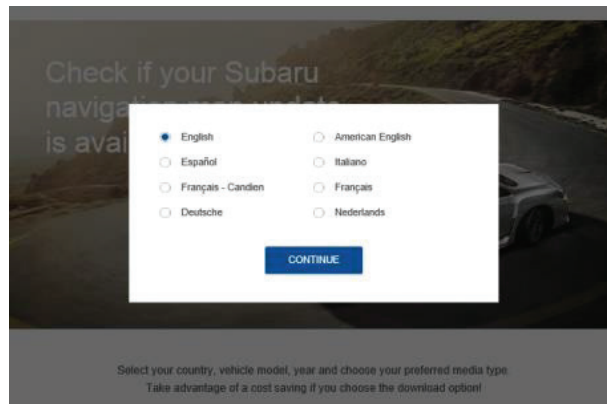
Check if your Subaru
navigation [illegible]
is avai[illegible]

English
American English
Español
Italiano
Français - Candien
Français
Deutsche
Nederlands

CONTINUE

Select your country, vehicle model, year and choose your preferred media type.
Take advantage of a cost saving if you choose the download option!